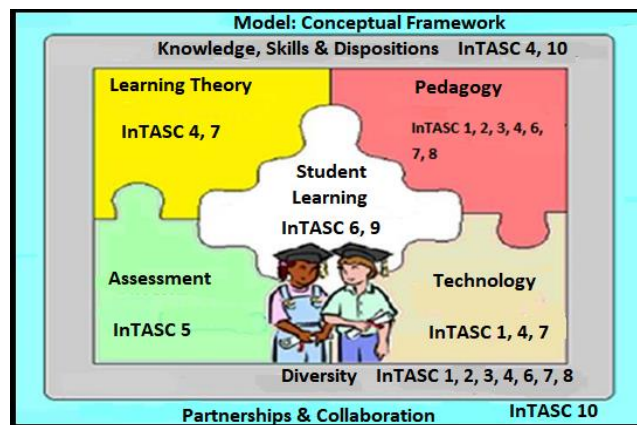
Model: Conceptual Framework

Knowledge, Skills & Dispositions InTASC 4, 10

Learning Theory

InTASC 4, 7

Pedagogy

InTASC 1, 2, 3, 4, 6, 7, 8

Student Learning

InTASC 6, 9

Assessment

InTASC 5

Technology

InTASC 1, 4, 7

Diversity InTASC 1, 2, 3, 4, 6, 7, 8

Partnerships & Collaboration InTASC 10